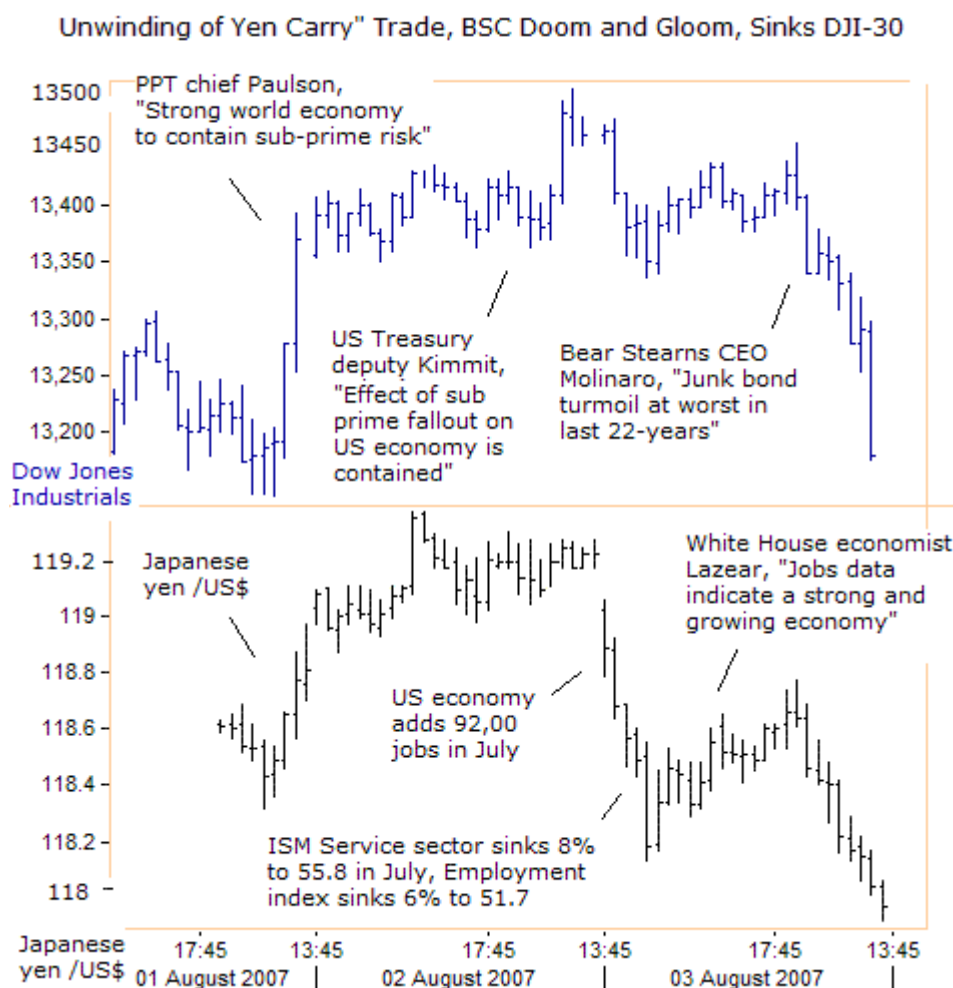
Unwinding of Yen Carry" Trade, BSC Doom and Gloom, Sinks DJI-30

PPT chief Paulson, "Strong world economy to contain sub-prime risk"

13500
13450
13,400
13,350
13,300
13,250
13,200

Dow Jones Industrials

US Treasury deputy Kimmit, "Effect of sub prime fallout on US economy is contained"

Bear Stearns CEO Molinaro, "Junk bond turmoil at worst in last 22-years"

Japanese yen /US$

White House economist Lazear, "Jobs data indicate a strong and growing economy"

119.2
119
118.8
118.6
118.4
118.2
118

US economy adds 92,00 jobs in July

ISM Service sector sinks 8% to 55.8 in July, Employment index sinks 6% to 51.7

Japanese yen /US$

17:45
13:45
17:45
13:45
17:45
13:45

01 August 2007
02 August 2007
03 August 2007